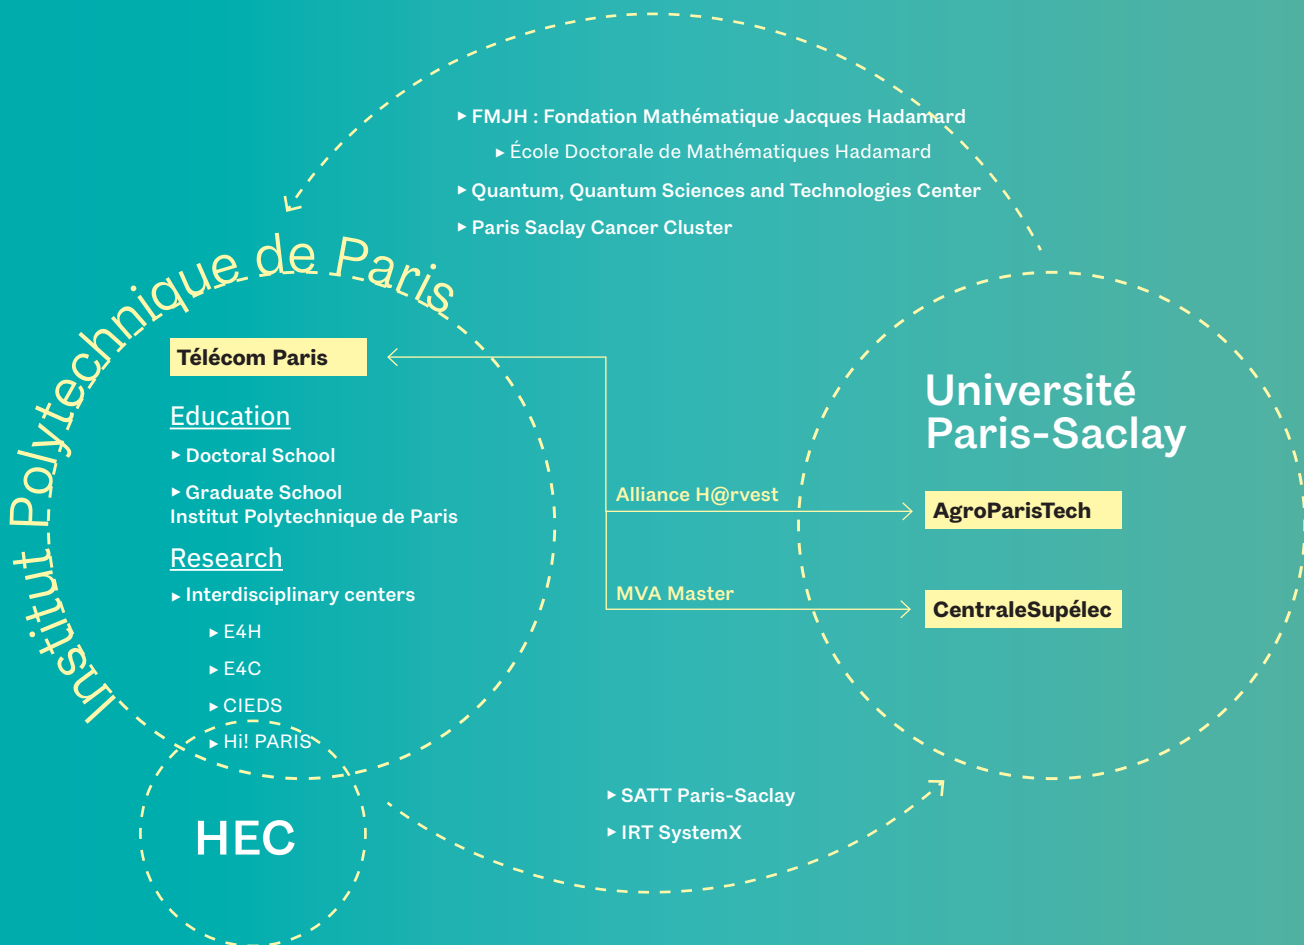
▸ FMJH : Fondation Mathématique Jacques Hadamard

▸ École Doctorale de Mathématiques Hadamard

▸ Quantum, Quantum Sciences and Technologies Center

▸ Paris Saclay Cancer Cluster

Institut Polytechnique de Paris

Télécom Paris

Education

▸ Doctoral School

▸ Graduate School Institut Polytechnique de Paris

Research

▸ Interdisciplinary centers

▸ E4H

▸ E4C

▸ CIEDS

▸ Hi! PARIS

HEC

Alliance H@rvest

MVA Master

Université Paris-Saclay

AgroParisTech

CentraleSupélec

▸ SATT Paris-Saclay

▸ IRT SystemX